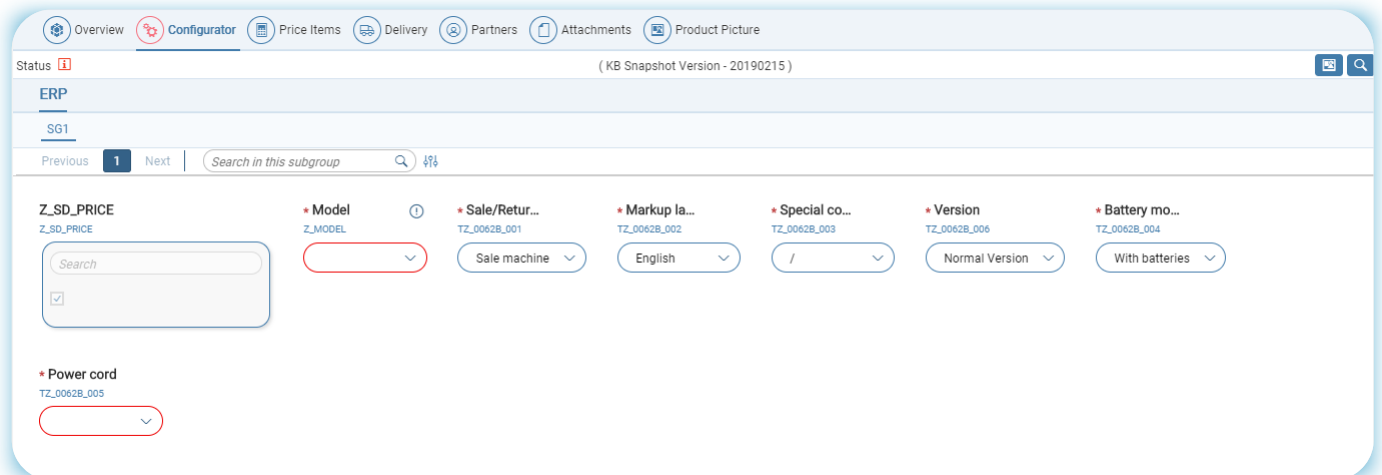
Overview Configurator Price Items Delivery Partners Attachments Product Picture

Status

( KB Snapshot Version - 20190215 )

ERP

SG1

Previous 1 Next Search in this subgroup

Z_SD_PRICE
Z_SD_PRICE
Search

* Model
Z_MODEL

* Sale/Retur...
TZ_0062B_001
Sale machine

* Markup la...
TZ_0062B_002
English

* Special co...
TZ_0062B_003
/

* Version
TZ_0062B_006
Normal Version

* Battery mo...
TZ_0062B_004
With batteries

* Power cord
TZ_0062B_005